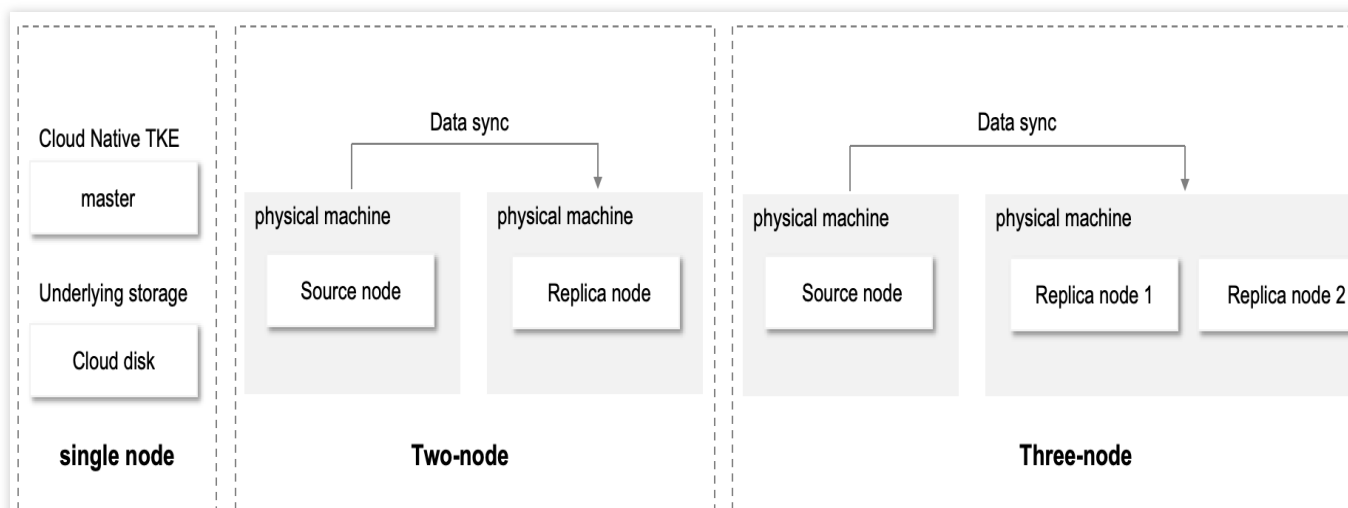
Cloud Native TKE

master

Underlying storage

Cloud disk

single node

Data sync

physical machine

Source node

physical machine

Replica node

Two-node

Data sync

physical machine

Source node

physical machine

Replica node 1

Replica node 2

Three-node